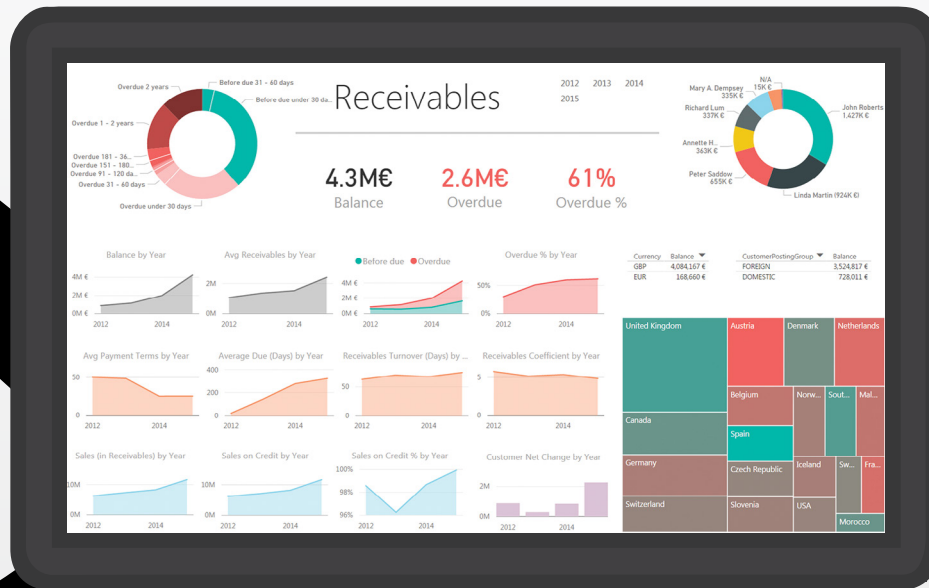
Overdue 2 years
Before due 31 - 60 days
Before due under 30 da...
Overdue 1 - 2 years
Overdue 181 - 36...
Overdue 151 - 180...
Overdue 91 - 120 da...
Overdue 31 - 60 days
Overdue under 30 days

Receivables

2012 2013 2014 2015

4.3M€
Balance

2.6M€
Overdue

61%
Overdue %

N/A 15K €
Mary A. Dempsey 335K €
Richard Lum 337K €
Annette H... 363K €
Peter Saddow 655K €
John Roberts 1,427K €
Linda Martin (924K €)

Balance by Year
4M €
2M €
0M €
2012 2014

Avg Receivables by Year
2M
0M
2012 2014

Before due Overdue
4M €
2M €
0M €
2012 2014

Overdue % by Year
50%
0%
2012 2014

| Currency | Balance |
|---|---|
| GBP | 4,084,167 € |
| EUR | 168,660 € |

| CustomerPostingGroup | Balance |
|---|---|
| FOREIGN | 3,524,817 € |
| DOMESTIC | 728,011 € |

Avg Payment Terms by Year
50
0
2012 2014

Average Due (Days) by Year
400
200
0
2012 2014

Receivables Turnover (Days) by ...
50
0
2012 2014

Receivables Coefficient by Year
5
0
2012 2014

Sales (in Receivables) by Year
10M
0M
2012 2014

Sales on Credit by Year
10M
0M
2012 2014

Sales on Credit % by Year
100%
98%
96%
2012 2014

Customer Net Change by Year
2M
0M
2012 2014

United Kingdom
Austria
Denmark
Netherlands
Belgium
Norw...
Sout...
Mal...
Canada
Spain
Germany
Czech Republic
Iceland
Sw...
Fra...
Switzerland
Slovenia
USA
Morocco